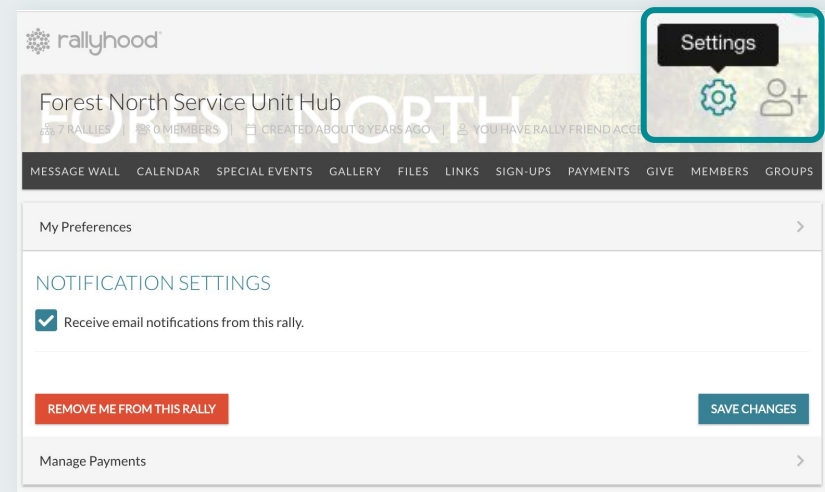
rallyhood

Settings

Forest North Service Unit Hub

FOREST NORTH

7 RALLIES | 0 MEMBERS | CREATED ABOUT 3 YEARS AGO | YOU HAVE RALLY FRIEND ACCE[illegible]

MESSAGE WALL CALENDAR SPECIAL EVENTS GALLERY FILES LINKS SIGN-UPS PAYMENTS GIVE MEMBERS GROUPS

My Preferences

NOTIFICATION SETTINGS

Receive email notifications from this rally.

REMOVE ME FROM THIS RALLY

SAVE CHANGES

Manage Payments